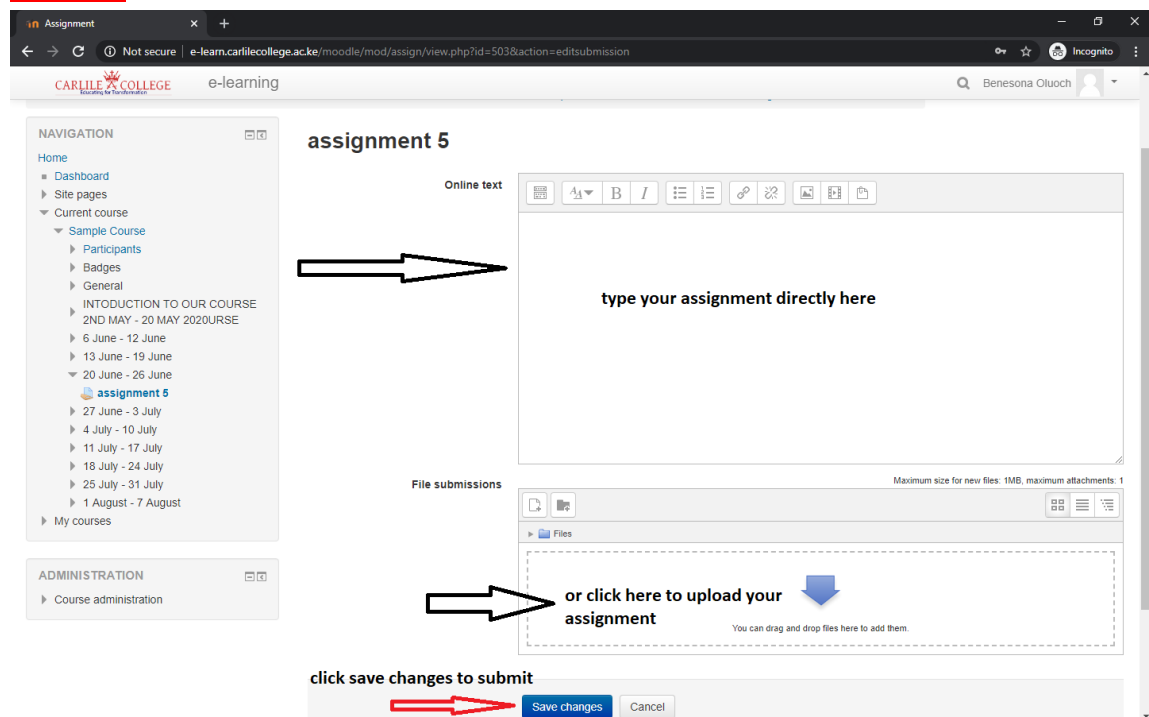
Assignment

Not secure | e-learn.carlilecollege.ac.ke/moodle/mod/assign/view.php?id=503&action=editsubmission

Incognito

CARLILE COLLEGE
Educating for Transformation

e-learning

Benesona Oluoch

NAVIGATION

Home
Dashboard
Site pages
Current course
Sample Course
Participants
Badges
General
INTODUCTION TO OUR COURSE 2ND MAY - 20 MAY 2020URSE
6 June - 12 June
13 June - 19 June
20 June - 26 June
assignment 5
27 June - 3 July
4 July - 10 July
11 July - 17 July
18 July - 24 July
25 July - 31 July
1 August - 7 August
My courses

ADMINISTRATION

Course administration

assignment 5

Online text

type your assignment directly here

File submissions

Maximum size for new files: 1MB, maximum attachments: 1

Files

or click here to upload your assignment

You can drag and drop files here to add them.

click save changes to submit

Save changes

Cancel